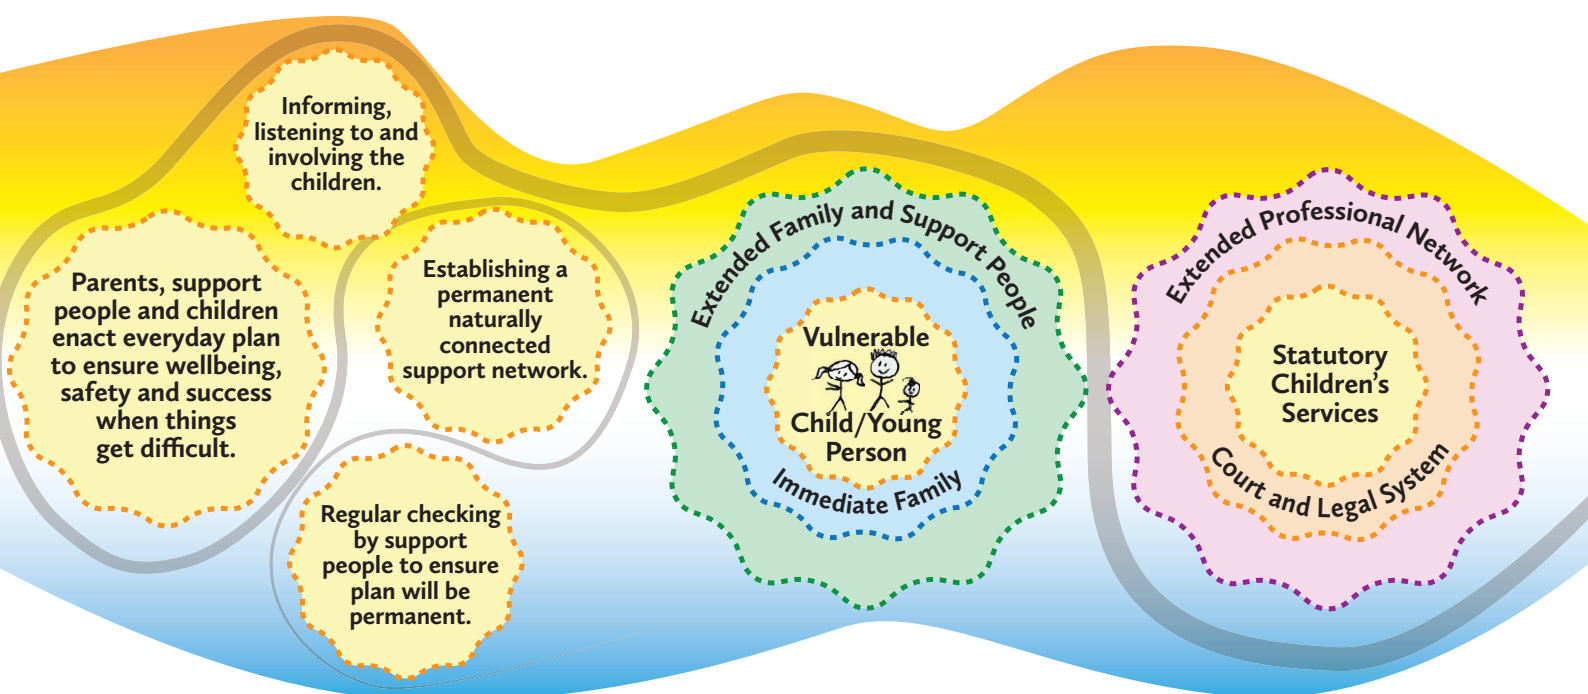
Informing, listening to and involving the children.

Parents, support people and children enact everyday plan to ensure wellbeing, safety and success when things get difficult.

Establishing a permanent naturally connected support network.

Regular checking by support people to ensure plan will be permanent.

Extended Family and Support People

Immediate Family

Vulnerable Child/Young Person

Extended Professional Network

Court and Legal System

Statutory Children's Services